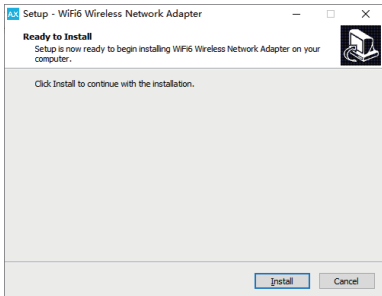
AX Setup - WiFi6 Wireless Network Adapter

Ready to Install
Setup is now ready to begin installing WiFi6 Wireless Network Adapter on your computer.

Click Install to continue with the installation.

Install Cancel